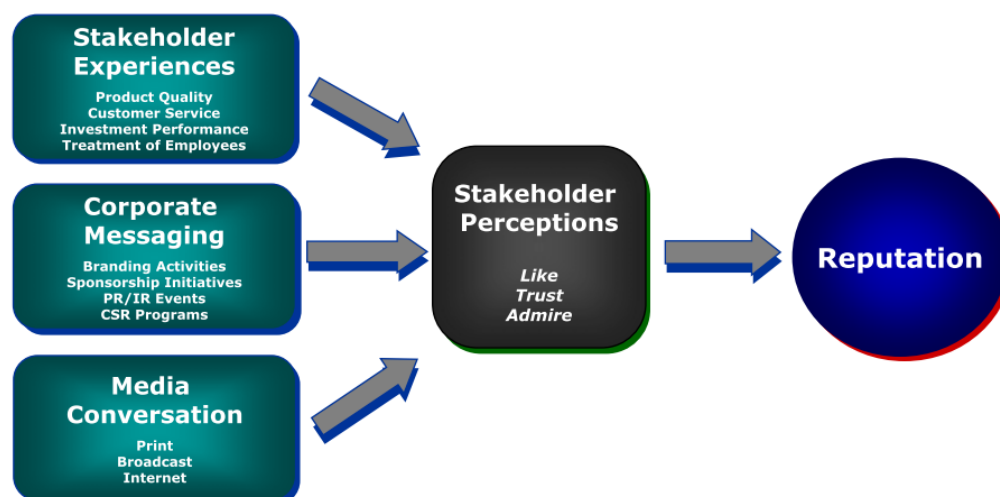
Stakeholder Experiences
Product Quality
Customer Service
Investment Performance
Treatment of Employees

Corporate Messaging
Branding Activities
Sponsorship Initiatives
PR/IR Events
CSR Programs

Media Conversation
Print
Broadcast
Internet

Stakeholder Perceptions
Like
Trust
Admire

Reputation